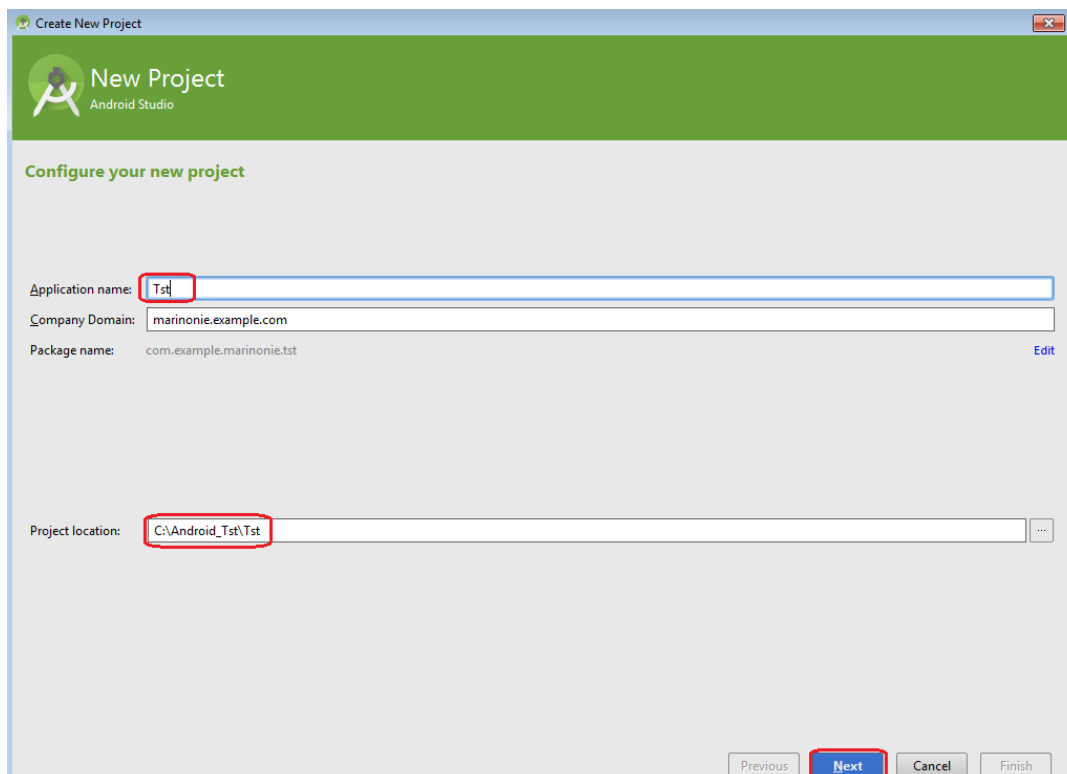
Create New Project

New Project
Android Studio

Configure your new project

Application name: Tst

Company Domain: marinonie.example.com

Package name: com.example.marinonie.tst

Edit

Project location: C:\Android_Tst\Tst

...

Previous

Next

Cancel

Finish